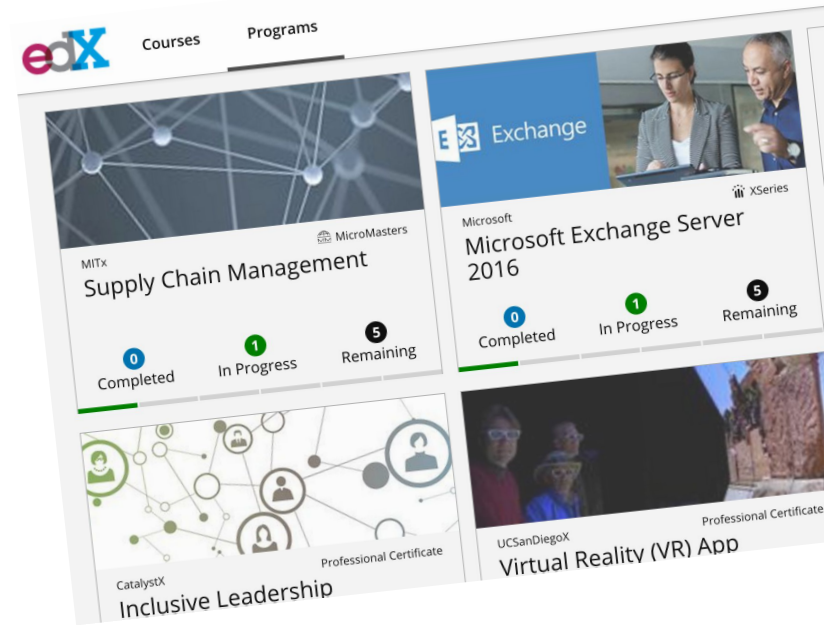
edX
Courses
Programs

MicroMasters
MITx
Supply Chain Management
0
Completed
1
In Progress
5
Remaining

Exchange
XSeries
Microsoft
Microsoft Exchange Server 2016
0
Completed
1
In Progress
5
Remaining

Professional Certificate
CatalystX
Inclusive Leadership

Professional Certificate
UCSanDiegoX
Virtual Reality (VR) App